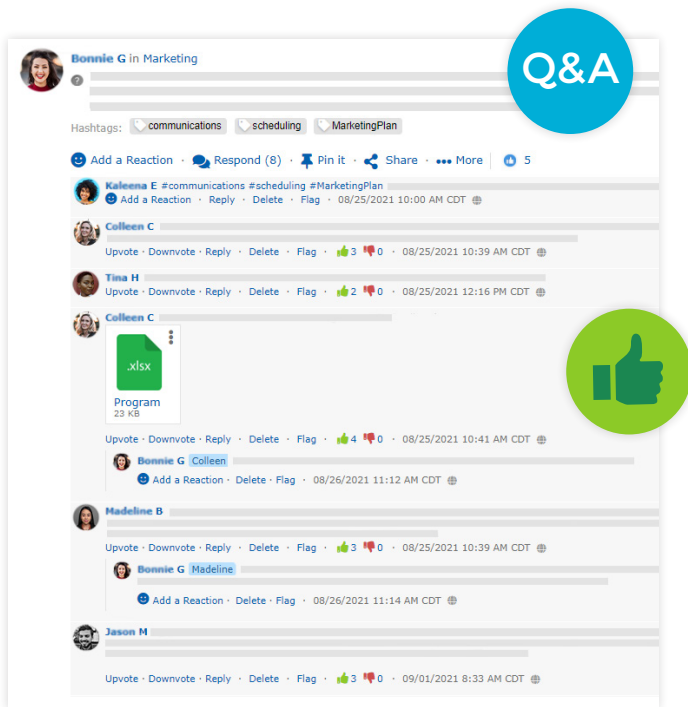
Bonnie G in Marketing

Q&A

Hashtags: communications scheduling MarketingPlan

Add a Reaction · Respond (8) · Pin it · Share · More 5

Kaleena E #communications #scheduling #MarketingPlan
Add a Reaction · Reply · Delete · Flag · 08/25/2021 10:00 AM CDT

Colleen C
Upvote · Downvote · Reply · Delete · Flag 3 0 · 08/25/2021 10:39 AM CDT

Tina H
Upvote · Downvote · Reply · Delete · Flag 2 0 · 08/25/2021 12:16 PM CDT

Colleen C
.xlsx
Program
23 KB
Upvote · Downvote · Reply · Delete · Flag 4 0 · 08/25/2021 10:41 AM CDT

Bonnie G Colleen
Add a Reaction · Delete · Flag · 08/26/2021 11:12 AM CDT

Madeline B
Upvote · Downvote · Reply · Delete · Flag 3 0 · 08/25/2021 10:39 AM CDT

Bonnie G Madeline
Add a Reaction · Delete · Flag · 08/26/2021 11:14 AM CDT

Jason M
Upvote · Downvote · Reply · Delete · Flag 3 0 · 09/01/2021 8:33 AM CDT